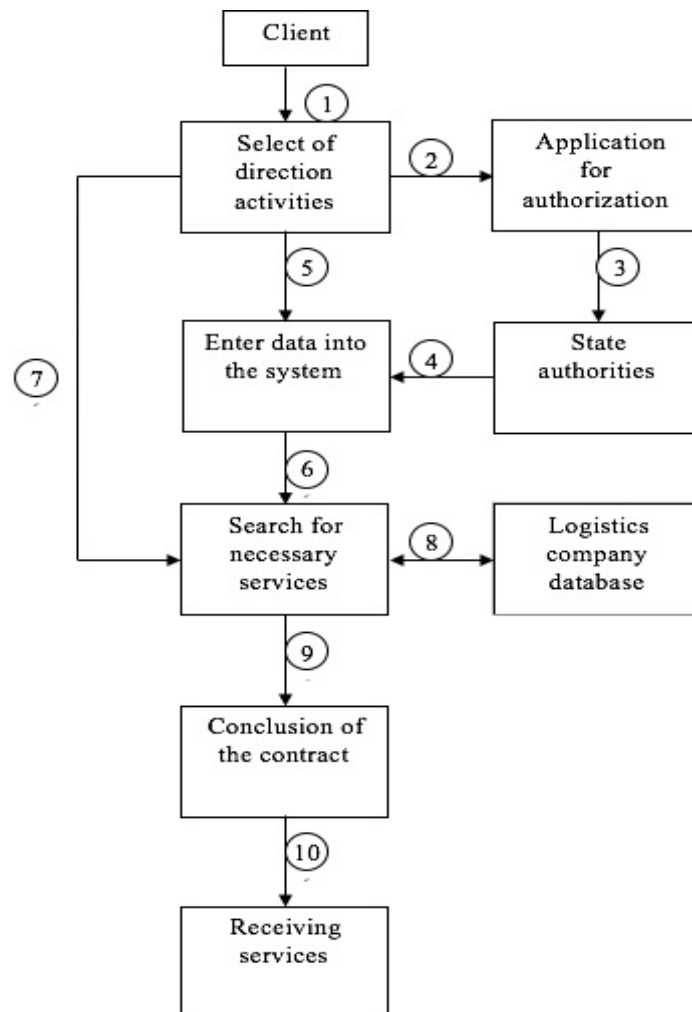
Client

1

Select of direction activities

2

Application for authorization

3

5

State authorities

4

Enter data into the system

7

6

Search for necessary services

8

Logistics company database

9

Conclusion of the contract

10

Receiving services